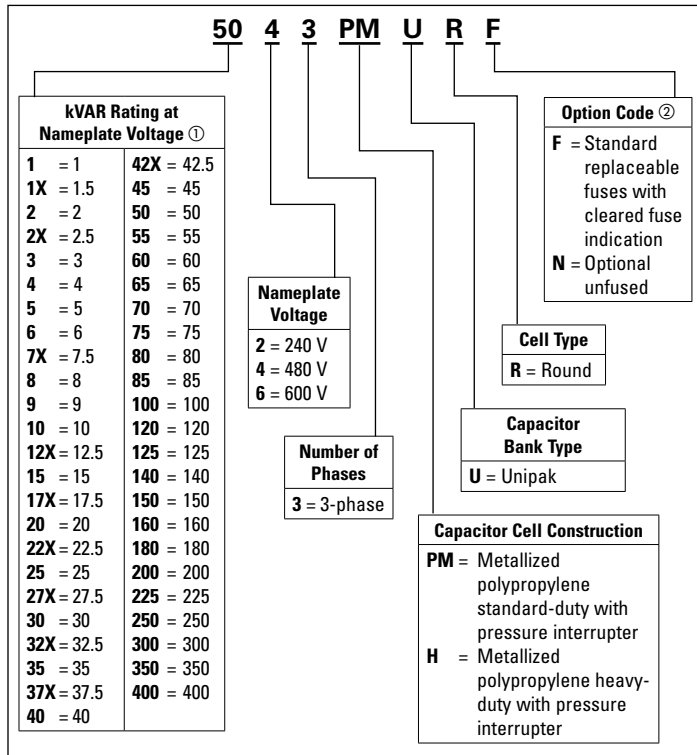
50 4 3 PM U R F

kVAR Rating at Nameplate Voltage ①

| | |
|---|---|
| **1** = 1 | **42X** = 42.5 |
| **1X** = 1.5 | **45** = 45 |
| **2** = 2 | **50** = 50 |
| **2X** = 2.5 | **55** = 55 |
| **3** = 3 | **60** = 60 |
| **4** = 4 | **65** = 65 |
| **5** = 5 | **70** = 70 |
| **6** = 6 | **75** = 75 |
| **7X** = 7.5 | **80** = 80 |
| **8** = 8 | **85** = 85 |
| **9** = 9 | **100** = 100 |
| **10** = 10 | **120** = 120 |
| **12X** = 12.5 | **125** = 125 |
| **15** = 15 | **140** = 140 |
| **17X** = 17.5 | **150** = 150 |
| **20** = 20 | **160** = 160 |
| **22X** = 22.5 | **180** = 180 |
| **25** = 25 | **200** = 200 |
| **27X** = 27.5 | **225** = 225 |
| **30** = 30 | **250** = 250 |
| **32X** = 32.5 | **300** = 300 |
| **35** = 35 | **350** = 350 |
| **37X** = 37.5 | **400** = 400 |
| **40** = 40 | |

Nameplate Voltage
**2** = 240 V
**4** = 480 V
**6** = 600 V

Number of Phases
**3** = 3-phase

Option Code ②
**F** = Standard replaceable fuses with cleared fuse indication
**N** = Optional unfused

Cell Type
**R** = Round

Capacitor Bank Type
**U** = Unipak

Capacitor Cell Construction
**PM** = Metallized polypropylene standard-duty with pressure interrupter
**H** = Metallized polypropylene heavy-duty with pressure interrupter